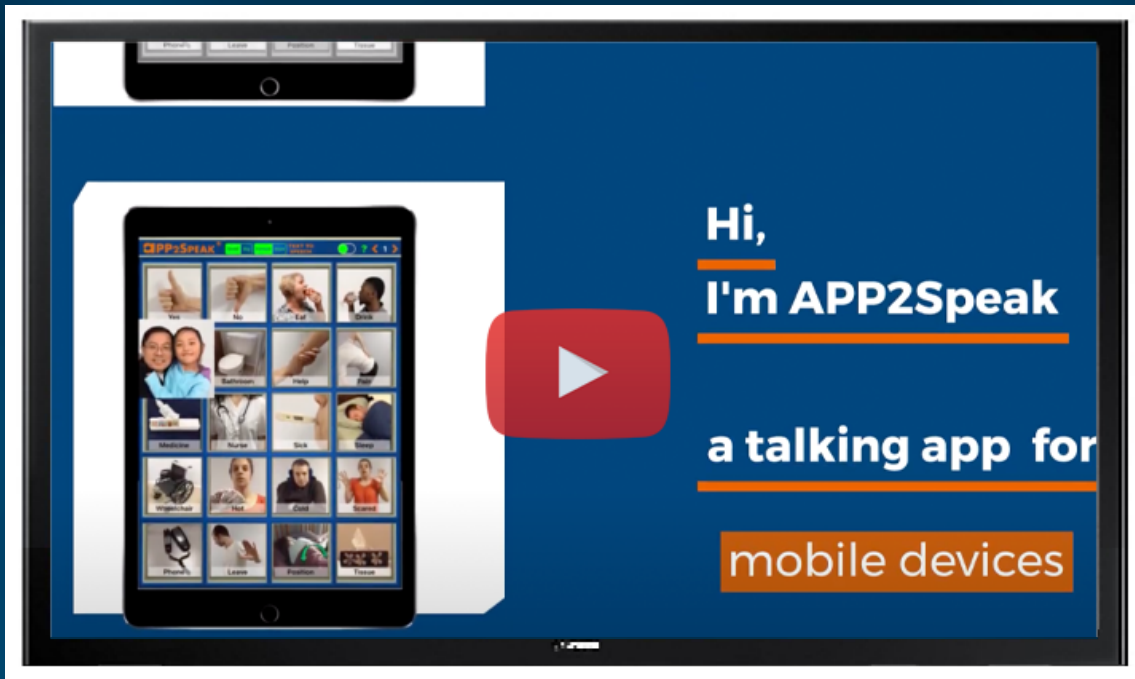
Phone/Tv | Leave | Position | Tissue

APP2SPEAK

| Yes | No | Eat | Drink |
|---|---|---|---|
| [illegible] | Bathroom | Help | Pain |
| Medicine | Nurse | Sick | Sleep |
| Wheelchair | Hot | Cold | Scared |
| Phone/Tv | Leave | Position | Tissue |

Hi,

I'm APP2Speak

a talking app for

mobile devices